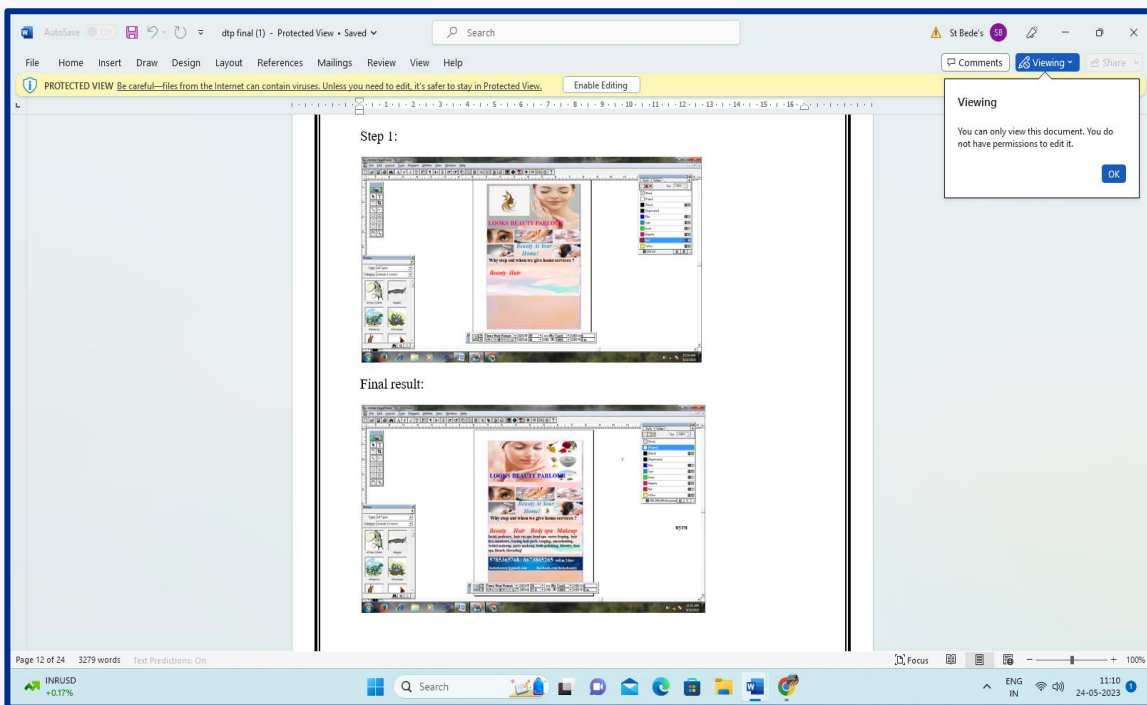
AutoSave Off dtp final (1) - Protected View • Saved Search St Bede's SB

File Home Insert Draw Design Layout References Mailings Review View Help

Comments Viewing Share

PROTECTED VIEW Be careful—files from the Internet can contain viruses. Unless you need to edit, it's safer to stay in Protected View. Enable Editing

Viewing

You can only view this document. You do not have permissions to edit it.

OK

Step 1:

LOOKS BEAUTY PARLOUR

Beauty At Your Home!

Why step out when we give home services ?

Beauty Hair

Final result:

LOOKS BEAUTY PARLOUR

Beauty At Your Home!

Why step out when we give home services ?

Beauty Hair Body spa Makeup

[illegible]

nyra

Page 12 of 24 3279 words Text Predictions: On

Focus 100%

INRUSD +0.17%

Search

ENG IN 11:10 24-05-2023